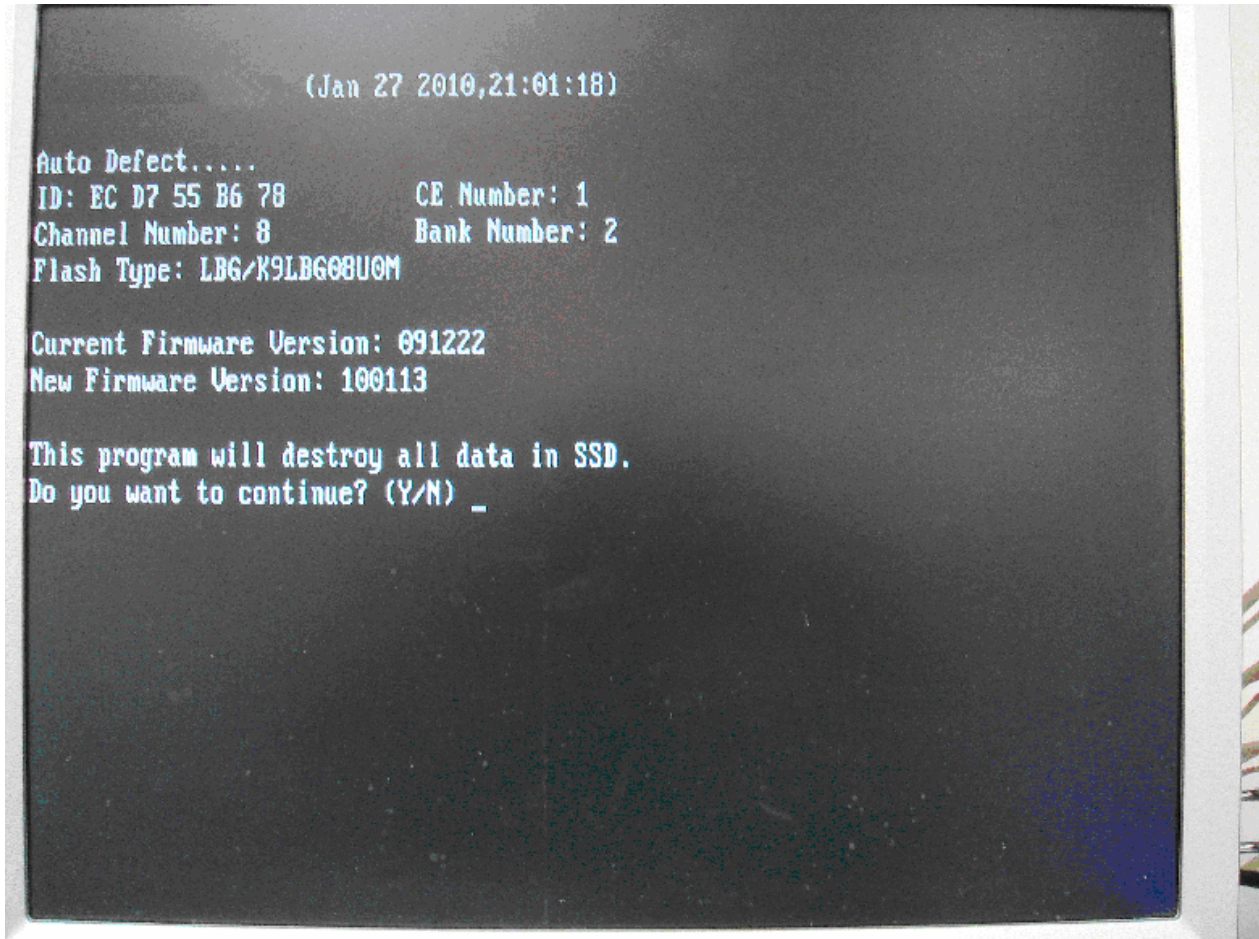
(Jan 27 2010,21:01:18)

Auto Defect.....
ID: EC D7 55 B6 78 CE Number: 1
Channel Number: 8 Bank Number: 2
Flash Type: LBG/K9LBG08U0M

Current Firmware Version: 091222
New Firmware Version: 100113

This program will destroy all data in SSD.
Do you want to continue? (Y/N) _